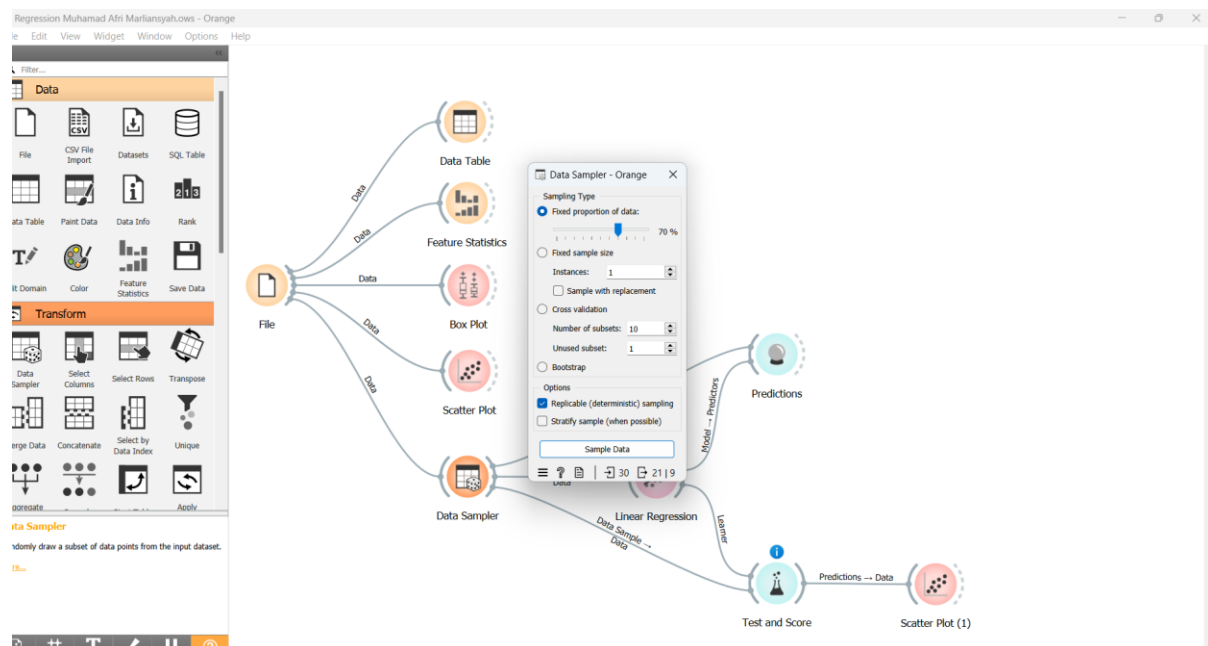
Regression Muhamad Afri Marliansyah.ows - Orange

le Edit View Widget Window Options Help

Filter...

Data

File
CSV File Import
Datasets
SQL Table
ata Table
Paint Data
Data Info
Rank
lit Domain
Color
Feature Statistics
Save Data

Transform

Data Sampler
Select Columns
Select Rows
Transpose
erge Data
Concatenate
Select by Data Index
Unique
ggregate
Apply

ata Sampler
ndomly draw a subset of data points from the input dataset.
re...

Data Table
Feature Statistics
Box Plot
Scatter Plot
Data Sampler
File
Data
Data
Data
Data
Data
Predictions
Linear Regression
Model → Predictors
Learner
Data Sample → Data
Test and Score
Predictions → Data
Scatter Plot (1)

Data Sampler - Orange
Sampling Type
Fixed proportion of data:
70 %
Fixed sample size
Instances: 1
Sample with replacement
Cross validation
Number of subsets: 10
Unused subset: 1
Bootstrap
Options
Replicable (deterministic) sampling
Stratify sample (when possible)
Sample Data
30 21 | 9